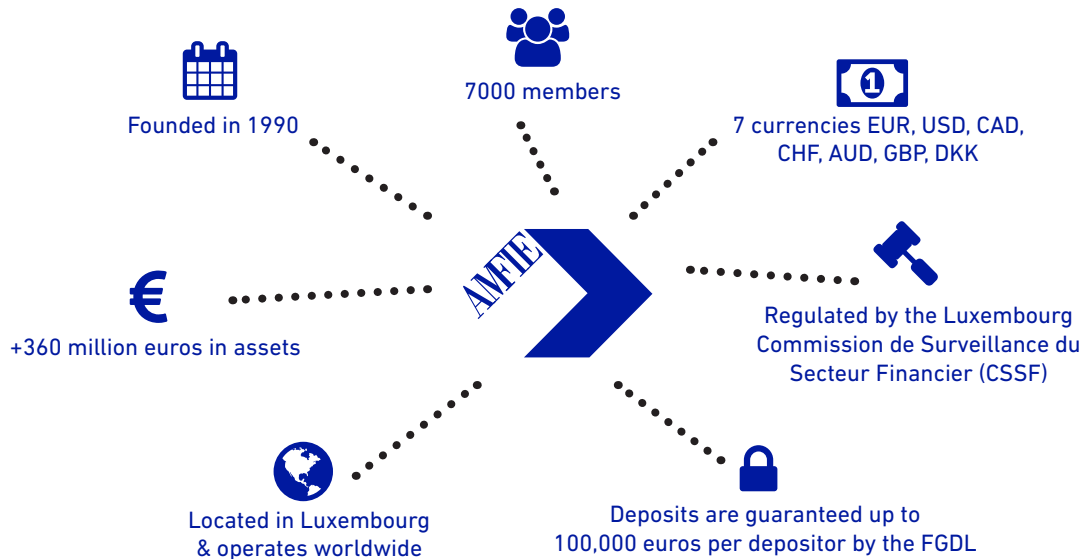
7000 members

Founded in 1990

7 currencies EUR, USD, CAD, CHF, AUD, GBP, DKK

AMFIE

€

+360 million euros in assets

Regulated by the Luxembourg Commission de Surveillance du Secteur Financier (CSSF)

Located in Luxembourg & operates worldwide

Deposits are guaranteed up to 100,000 euros per depositor by the FGDL